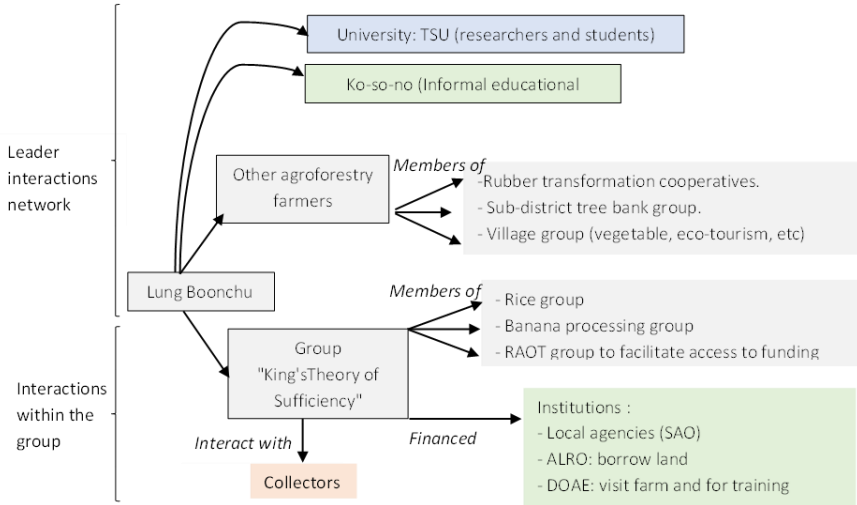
Leader interactions network

University: TSU (researchers and students)

Ko-so-no (Informal educational

Other agroforestry farmers

Members of

-Rubber transformation cooperatives.
- Sub-district tree bank group.
- Village group (vegetable, eco-tourism, etc)

Lung Boonchu

Members of

- Rice group
- Banana processing group
- RAOT group to facilitate access to funding

Interactions within the group

Group "King'sTheory of Sufficiency"

Interact with

Financed

Institutions :
- Local agencies (SAO)
- ALRO: borrow land
- DOAE: visit farm and for training

Collectors